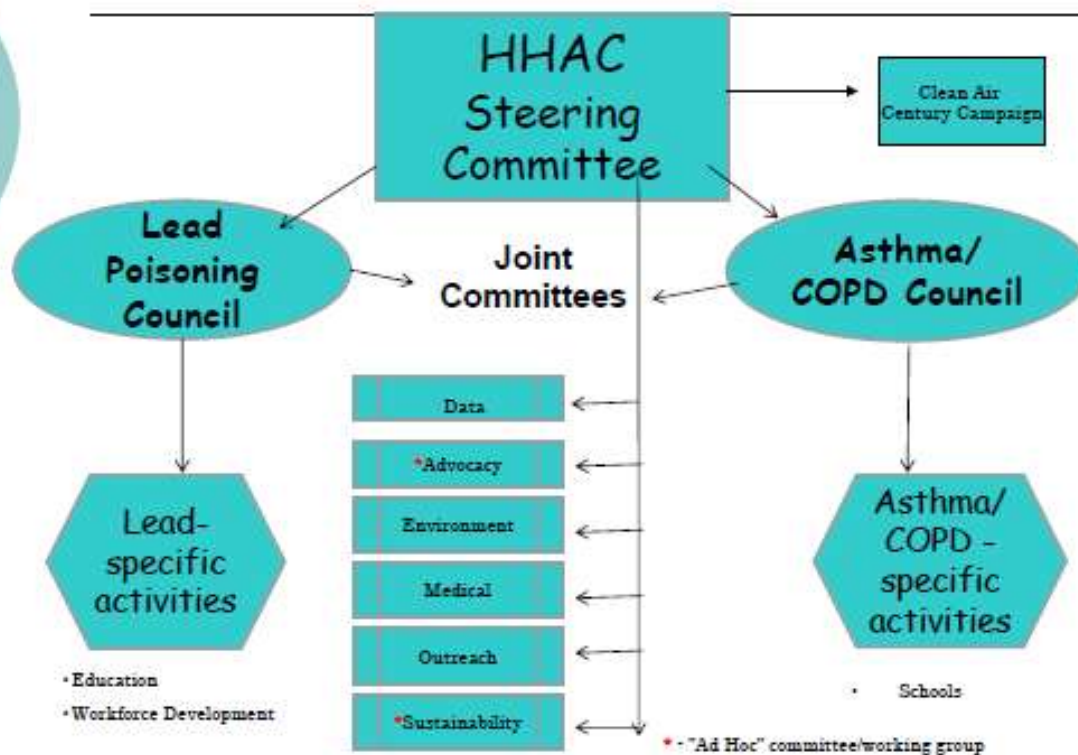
HHAC Steering Committee

Clean Air Century Campaign

Lead Poisoning Council

Joint Committees

Asthma/ COPD Council

Data

*Advocacy

Environment

Medical

Outreach

*Sustainability

Lead-specific activities

• Education
• Workforce Development

Asthma/ COPD - specific activities

• Schools

* - "Ad Hoc" committee/working group